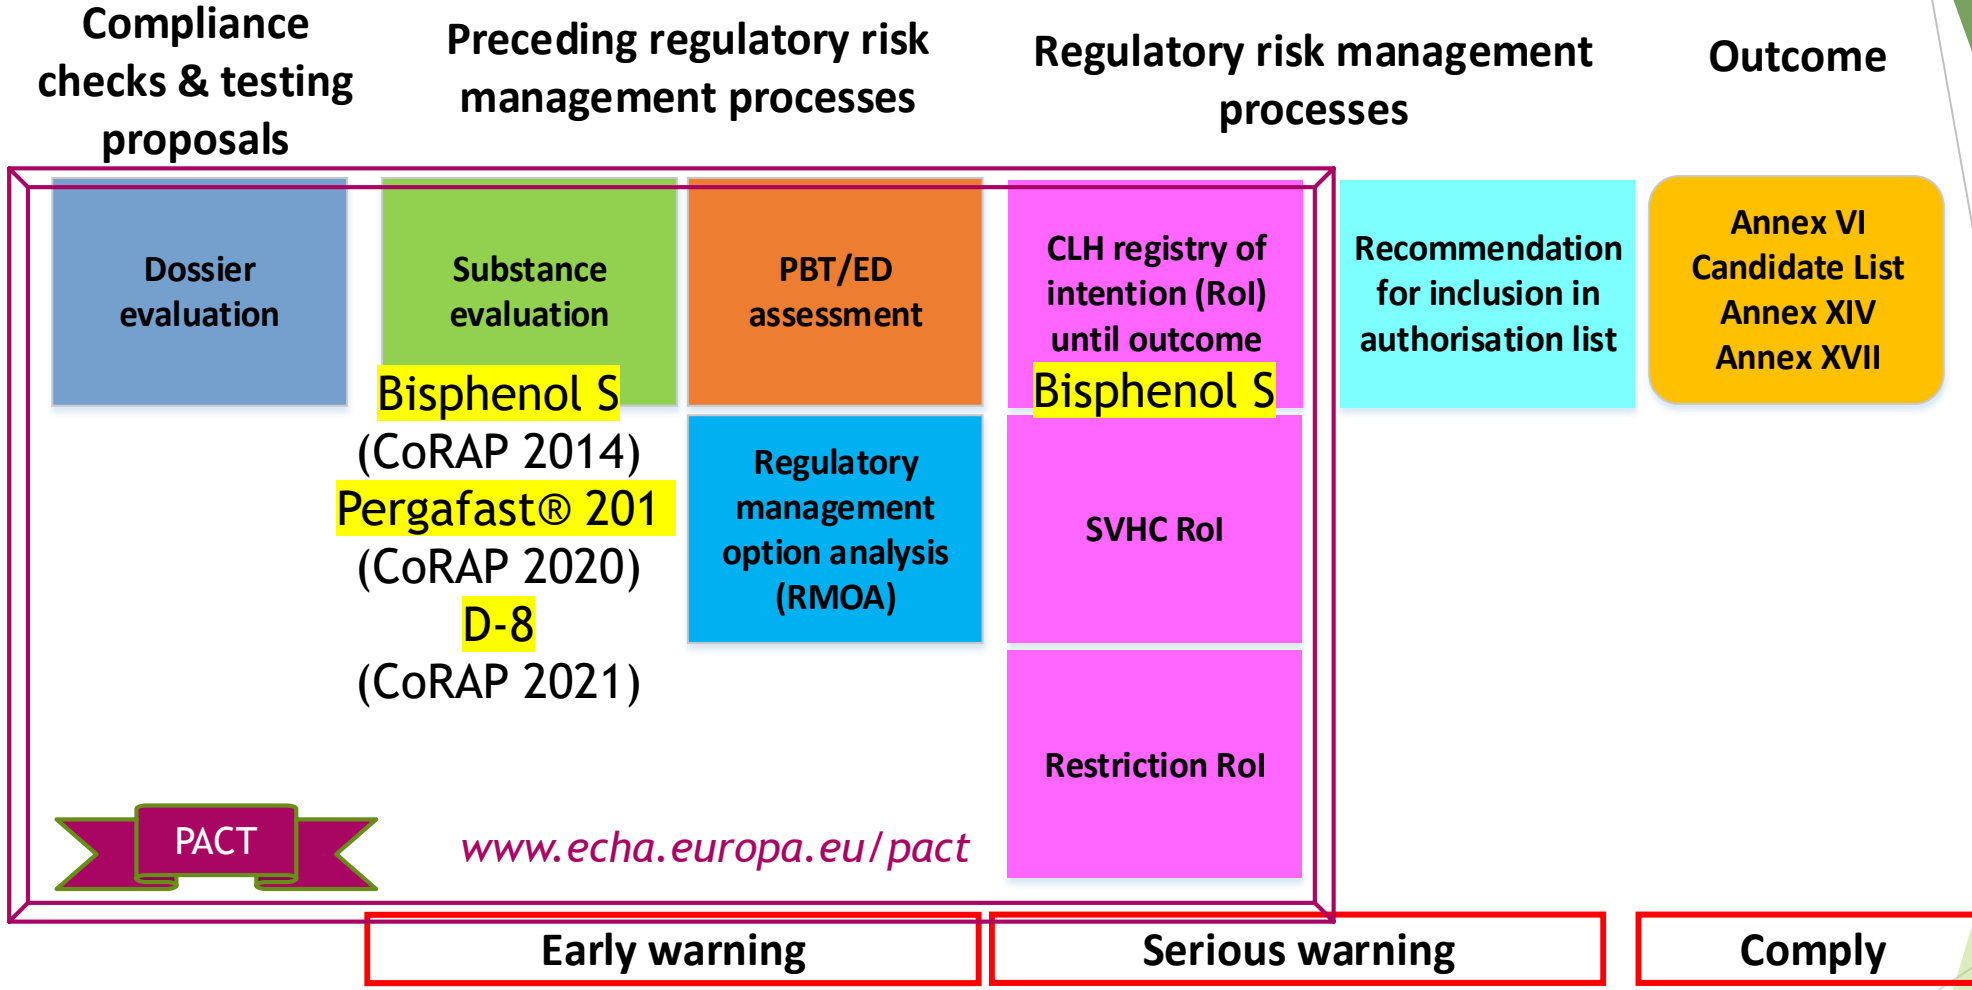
Compliance checks & testing proposals

Preceding regulatory risk management processes

Regulatory risk management processes

Outcome

Dossier evaluation

Substance evaluation

PBT/ED assessment

CLH registry of intention (RoI) until outcome

Bisphenol S

Recommendation for inclusion in authorisation list

Annex VI
Candidate List
Annex XIV
Annex XVII

Bisphenol S
(CoRAP 2014)
Pergafast® 201
(CoRAP 2020)
D-8
(CoRAP 2021)

Regulatory management option analysis (RMOA)

SVHC RoI

Restriction RoI

PACT

www.echa.europa.eu/pact

Early warning

Serious warning

Comply